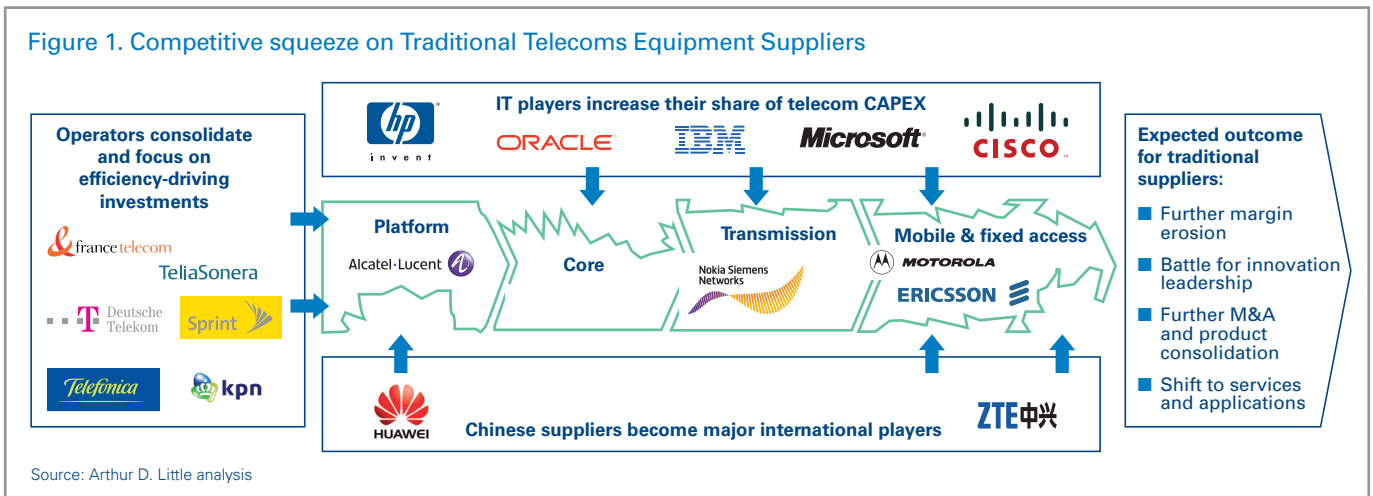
Figure 1. Competitive squeeze on Traditional Telecoms Equipment Suppliers

Operators consolidate and focus on efficiency-driving investments

france telecom

TeliaSonera

Deutsche Telekom

Sprint

Telefónica

kpn

IT players increase their share of telecom CAPEX

hp invent

ORACLE

IBM

Microsoft

CISCO

Platform

Alcatel·Lucent

Core

Transmission

Nokia Siemens Networks

Mobile & fixed access

MOTOROLA

ERICSSON

HUAWEI

Chinese suppliers become major international players

ZTE中兴

Expected outcome for traditional suppliers:

Further margin erosion

Battle for innovation leadership

Further M&A and product consolidation

Shift to services and applications

Source: Arthur D. Little analysis